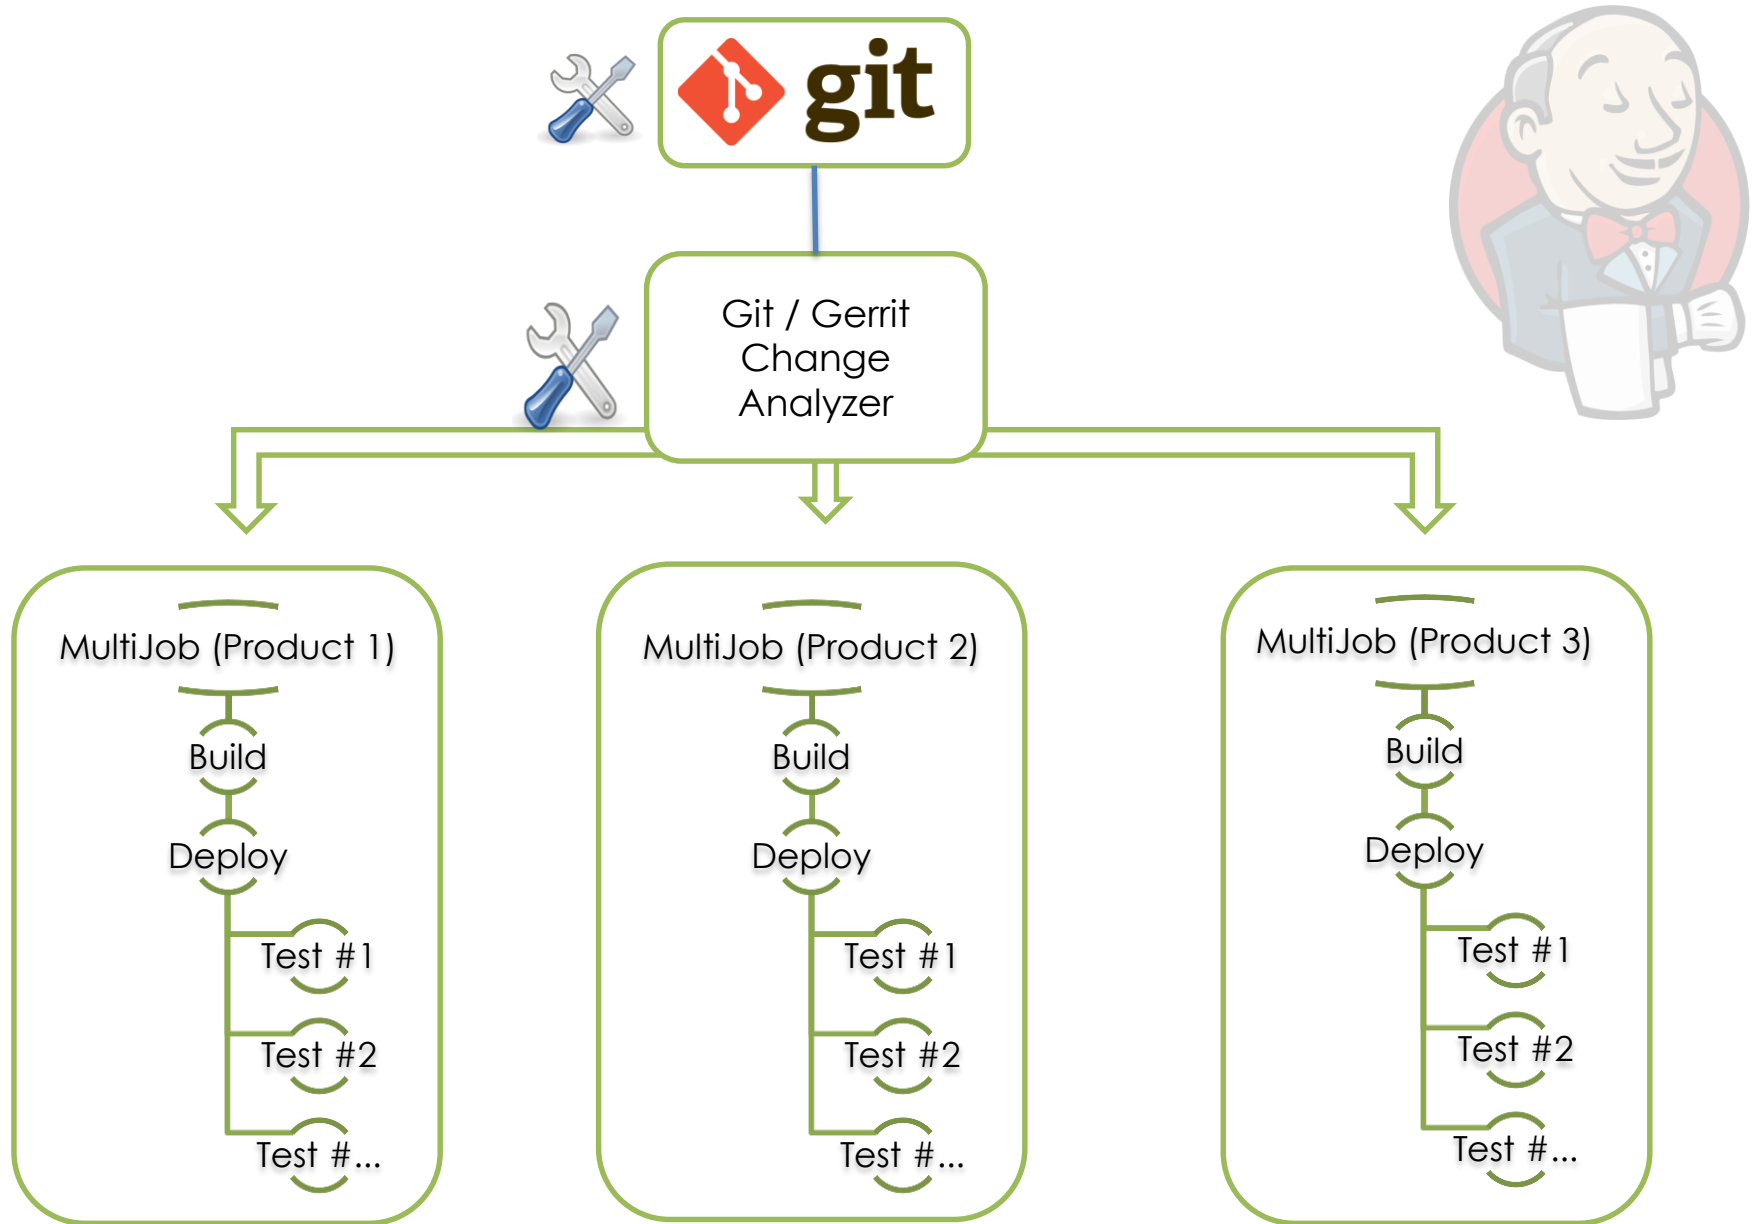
git

Git / Gerrit Change Analyzer

MultiJob (Product 1)

Build

Deploy

Test #1

Test #2

Test #...

MultiJob (Product 2)

Build

Deploy

Test #1

Test #2

Test #...

MultiJob (Product 3)

Build

Deploy

Test #1

Test #2

Test #...